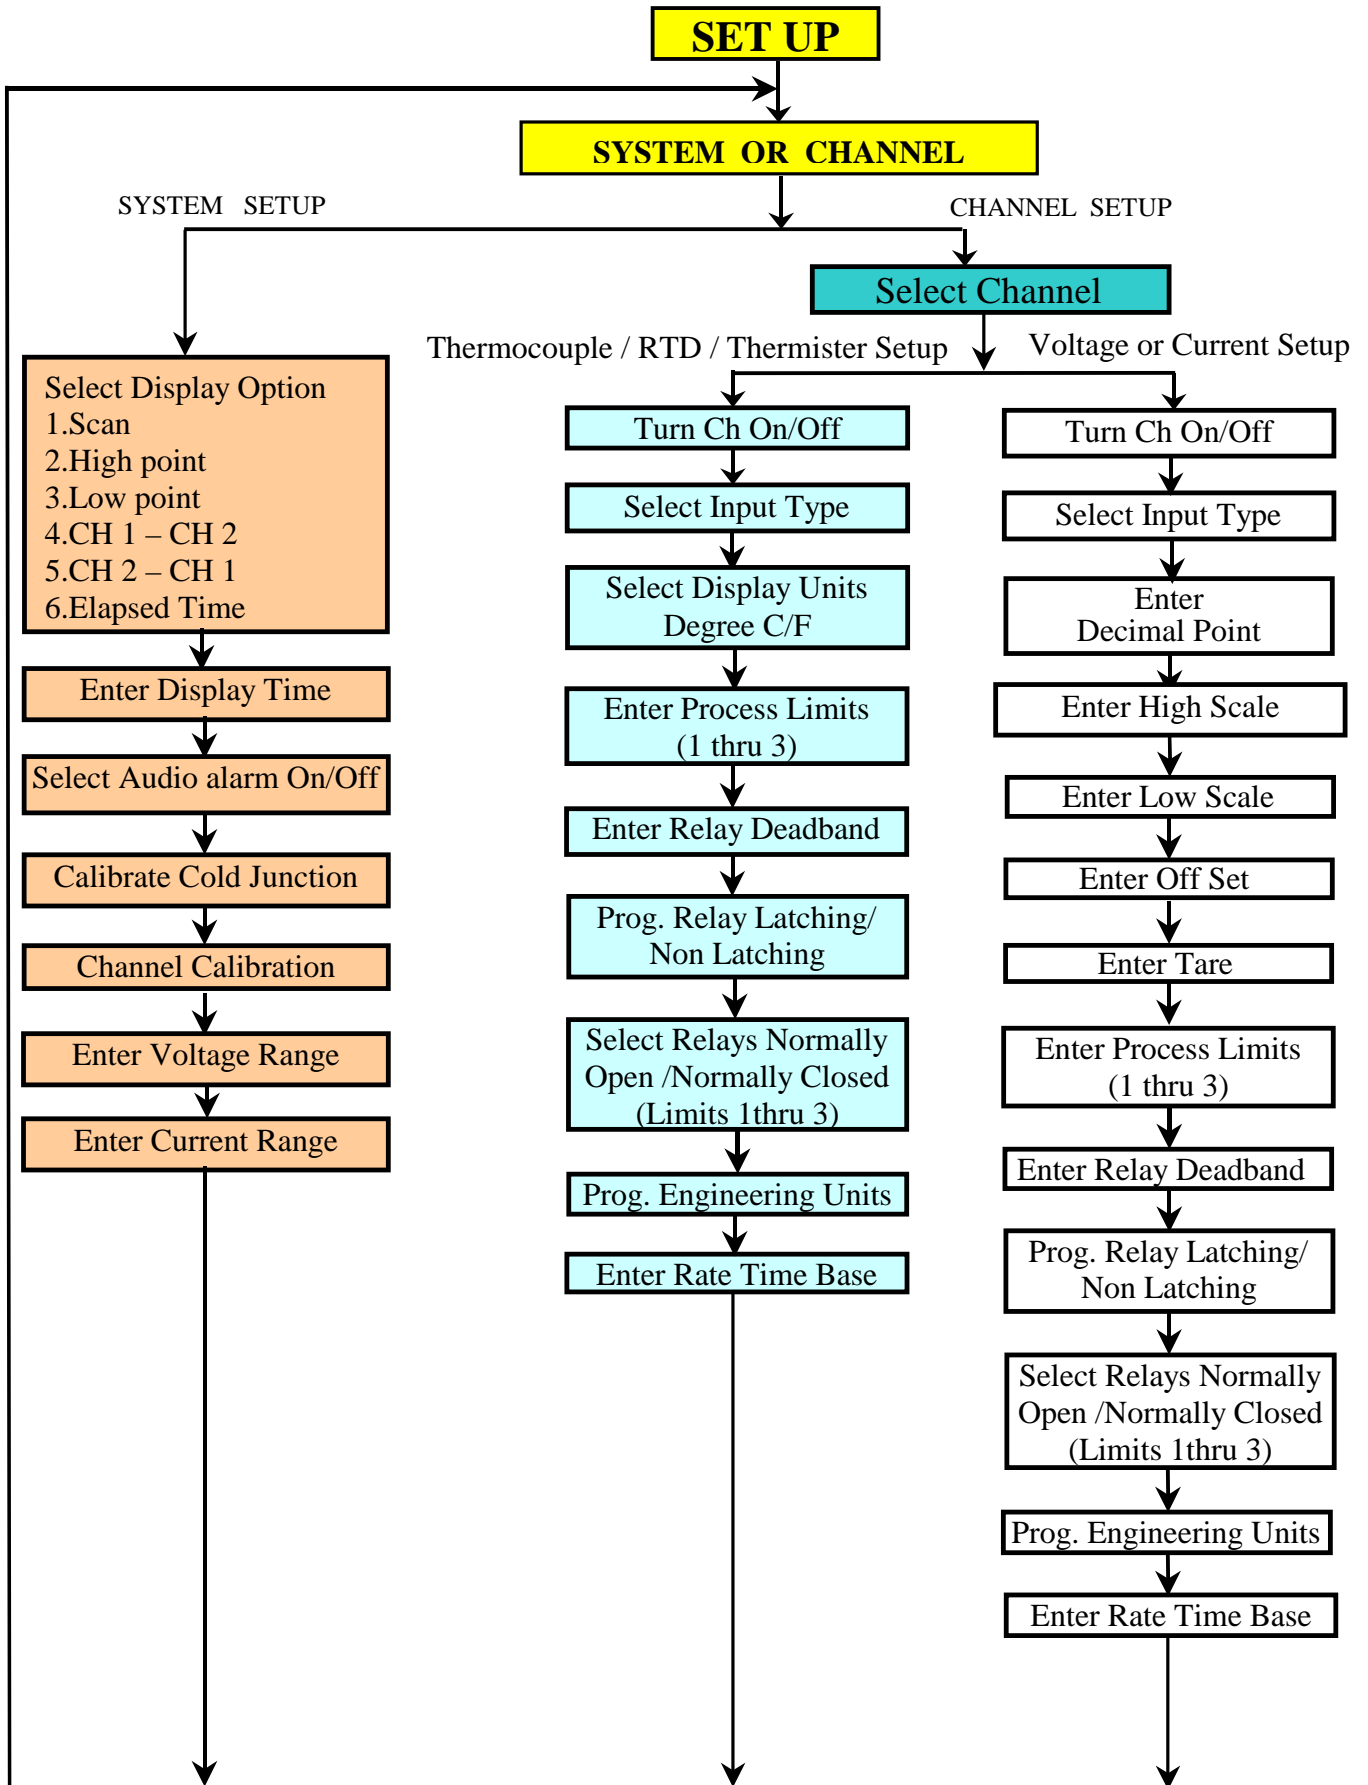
SET UP

SYSTEM OR CHANNEL

SYSTEM SETUP

CHANNEL SETUP

Select Channel

Thermocouple / RTD / Thermister Setup

Voltage or Current Setup

Select Display Option
1.Scan
2.High point
3.Low point
4.CH 1 – CH 2
5.CH 2 – CH 1
6.Elapsed Time

Enter Display Time

Select Audio alarm On/Off

Calibrate Cold Junction

Channel Calibration

Enter Voltage Range

Enter Current Range

Turn Ch On/Off

Select Input Type

Select Display Units Degree C/F

Enter Process Limits (1 thru 3)

Enter Relay Deadband

Prog. Relay Latching/ Non Latching

Select Relays Normally Open /Normally Closed (Limits 1thru 3)

Prog. Engineering Units

Enter Rate Time Base

Turn Ch On/Off

Select Input Type

Enter Decimal Point

Enter High Scale

Enter Low Scale

Enter Off Set

Enter Tare

Enter Process Limits (1 thru 3)

Enter Relay Deadband

Prog. Relay Latching/ Non Latching

Select Relays Normally Open /Normally Closed (Limits 1thru 3)

Prog. Engineering Units

Enter Rate Time Base